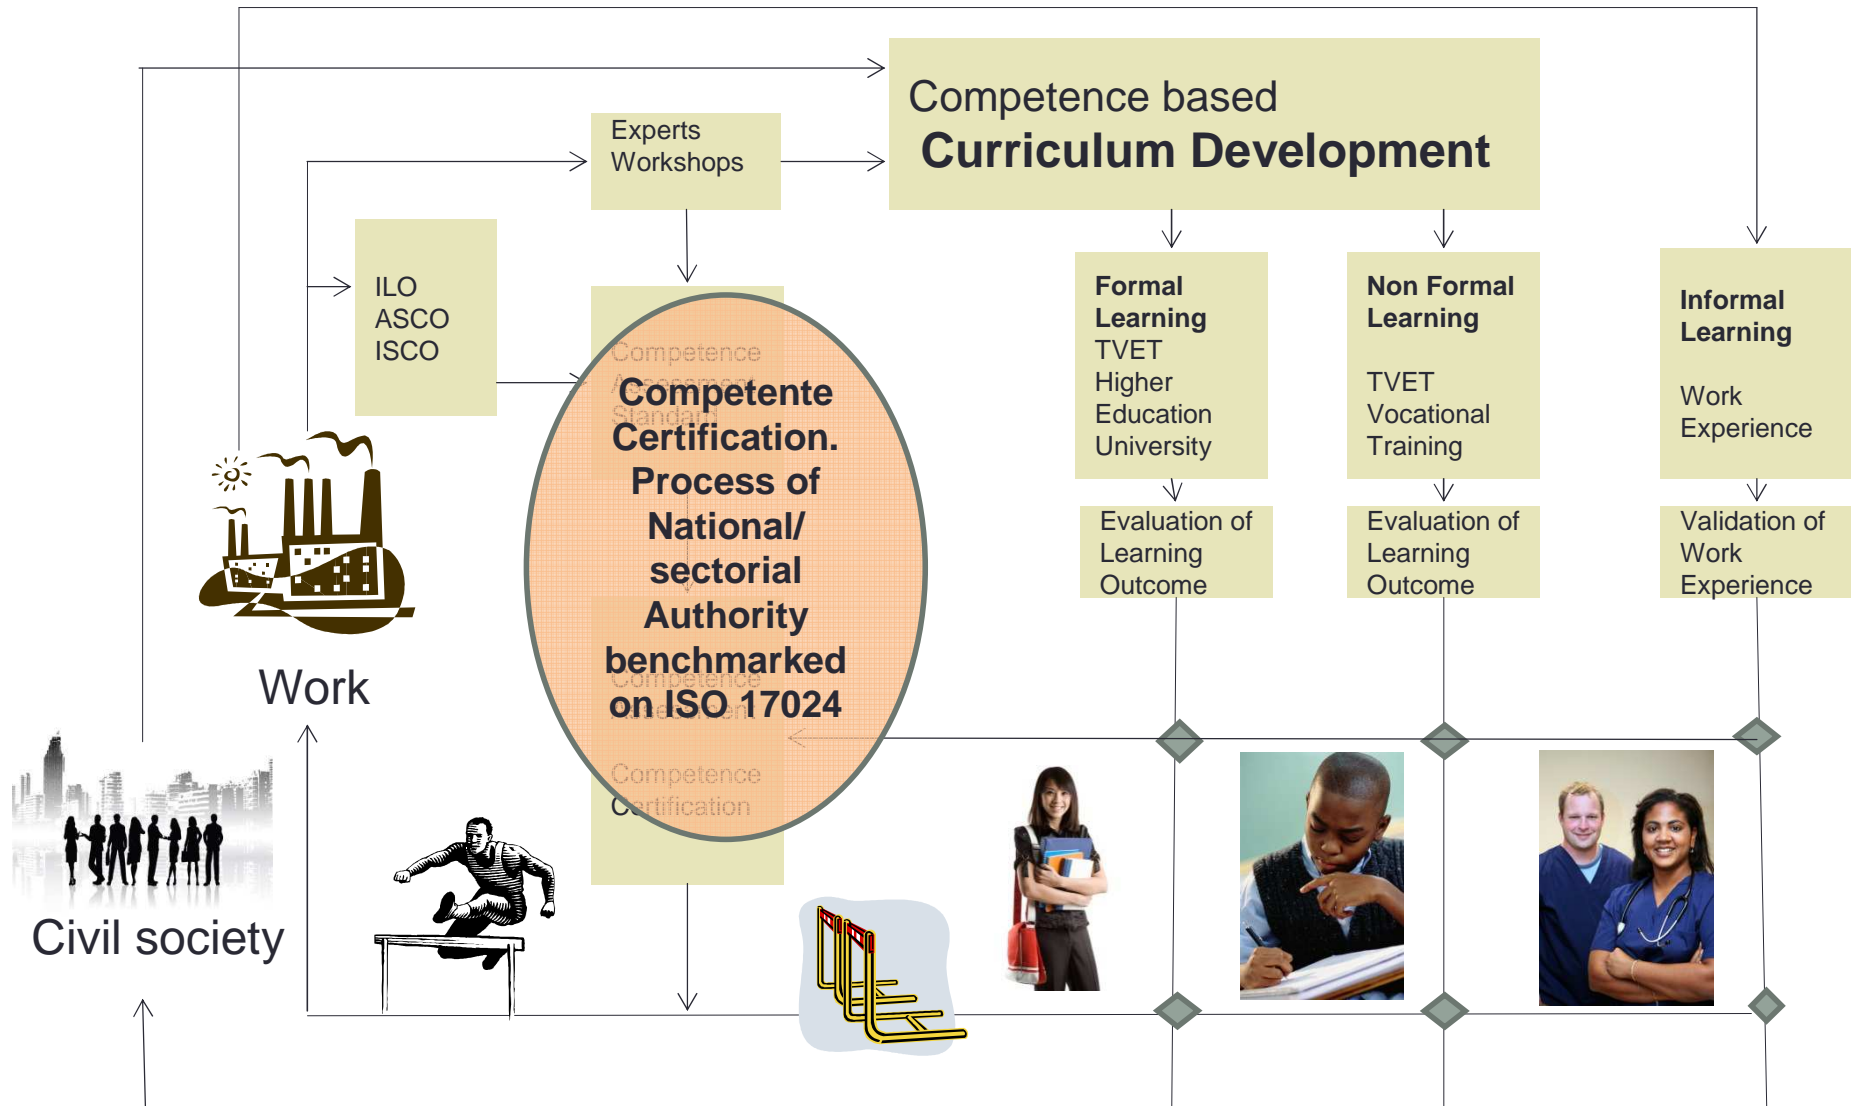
Competence based
Curriculum Development

Experts Workshops

ILO
ASCO
ISCO

Competence Assessment Standard

Competente Certification. Process of National/ sectorial Authority benchmarked on ISO 17024

Competence Assessment

Competence Certification

Formal Learning
TVET
Higher Education
University

Non Formal Learning
TVET
Vocational Training

Informal Learning
Work Experience

Evaluation of Learning Outcome

Evaluation of Learning Outcome

Validation of Work Experience

Work

Civil society